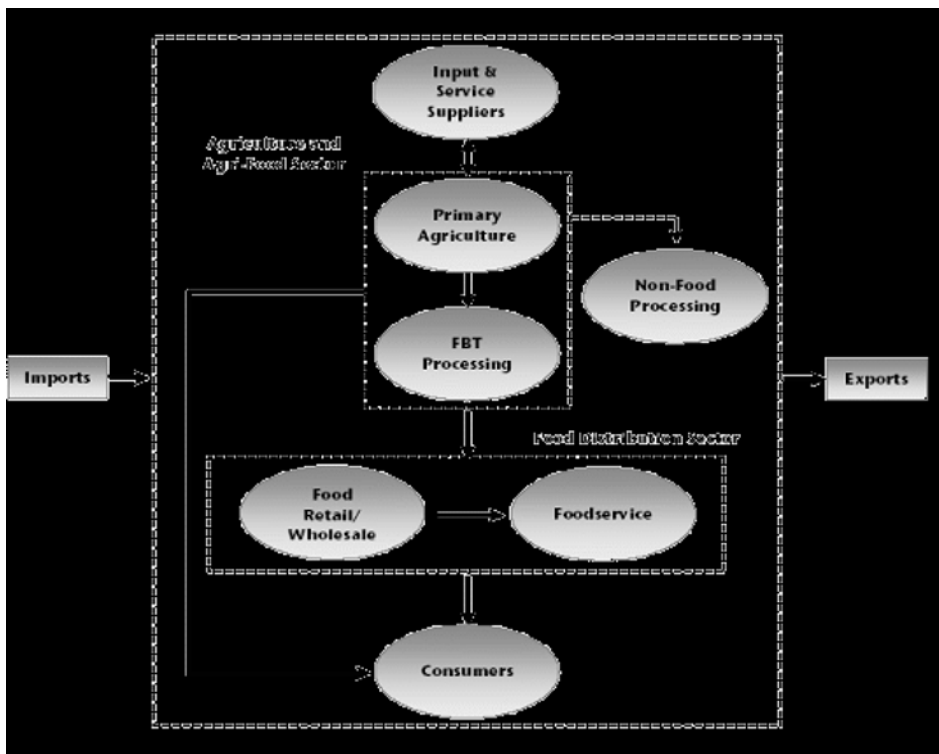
Input & Service Suppliers

Agriculture and Agri-Food Sector

Primary Agriculture

Non-Food Processing

FBT Processing

Imports

Exports

Food Distribution Sector

Food Retail/ Wholesale

Foodservice

Consumers